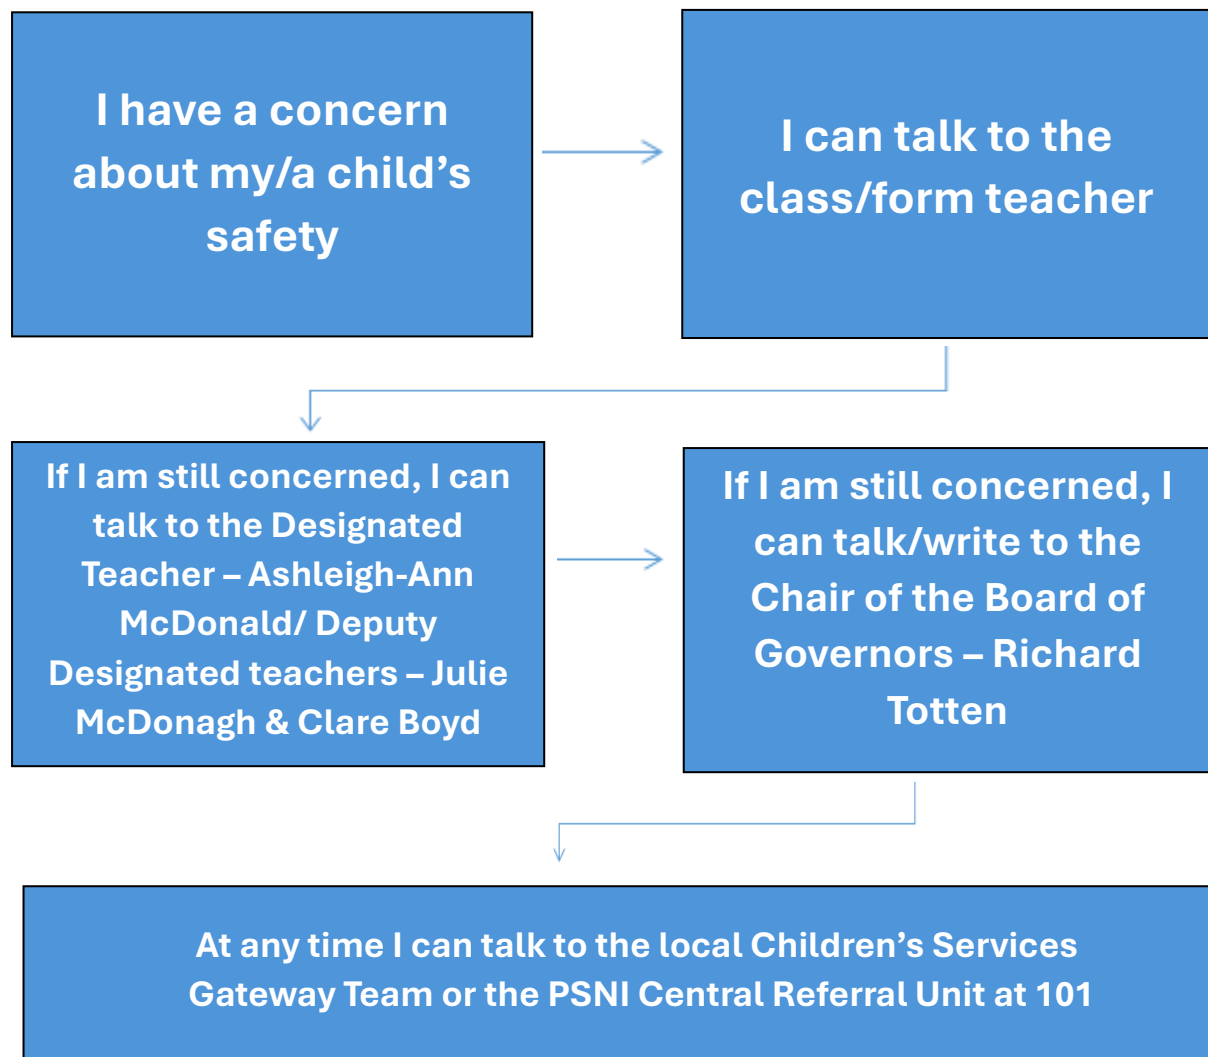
I have a concern about my/a child’s safety

I can talk to the class/form teacher

If I am still concerned, I can talk to the Designated Teacher – Ashleigh-Ann McDonald/ Deputy Designated teachers – Julie McDonagh & Clare Boyd

If I am still concerned, I can talk/write to the Chair of the Board of Governors – Richard Totten

At any time I can talk to the local Children’s Services Gateway Team or the PSNI Central Referral Unit at 101